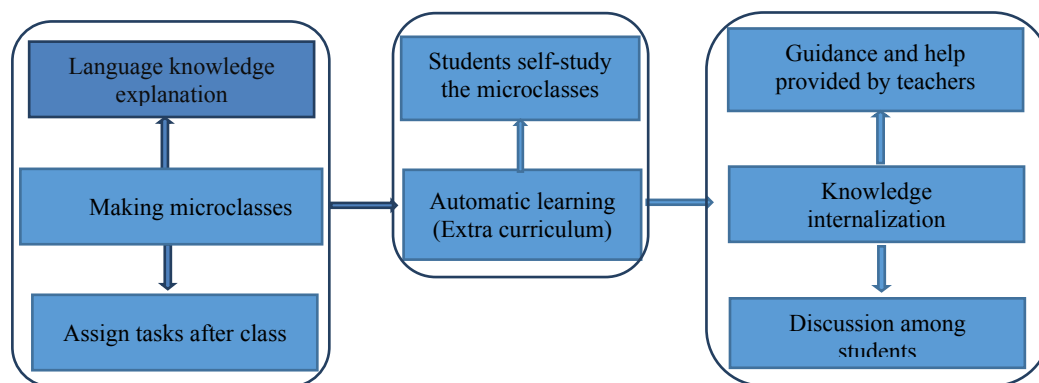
Language knowledge explanation

Making microclasses

Assign tasks after class

Students self-study the microclasses

Automatic learning (Extra curriculum)

Guidance and help provided by teachers

Knowledge internalization

Discussion among students